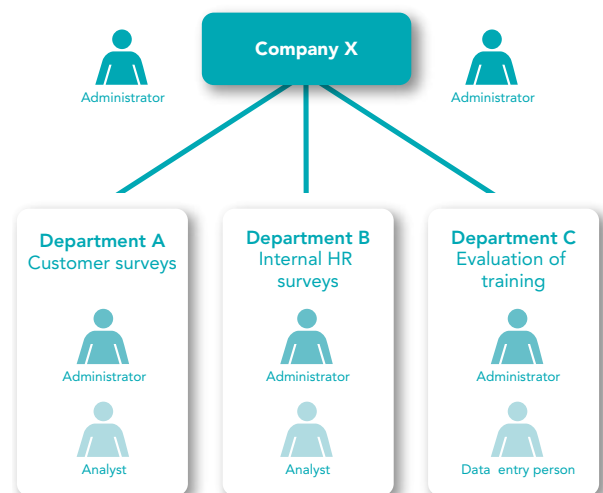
Administrator

Company X

Administrator

Department A
Customer surveys

Administrator

Analyst

Department B
Internal HR surveys

Administrator

Analyst

Department C
Evaluation of training

Administrator

Data entry person